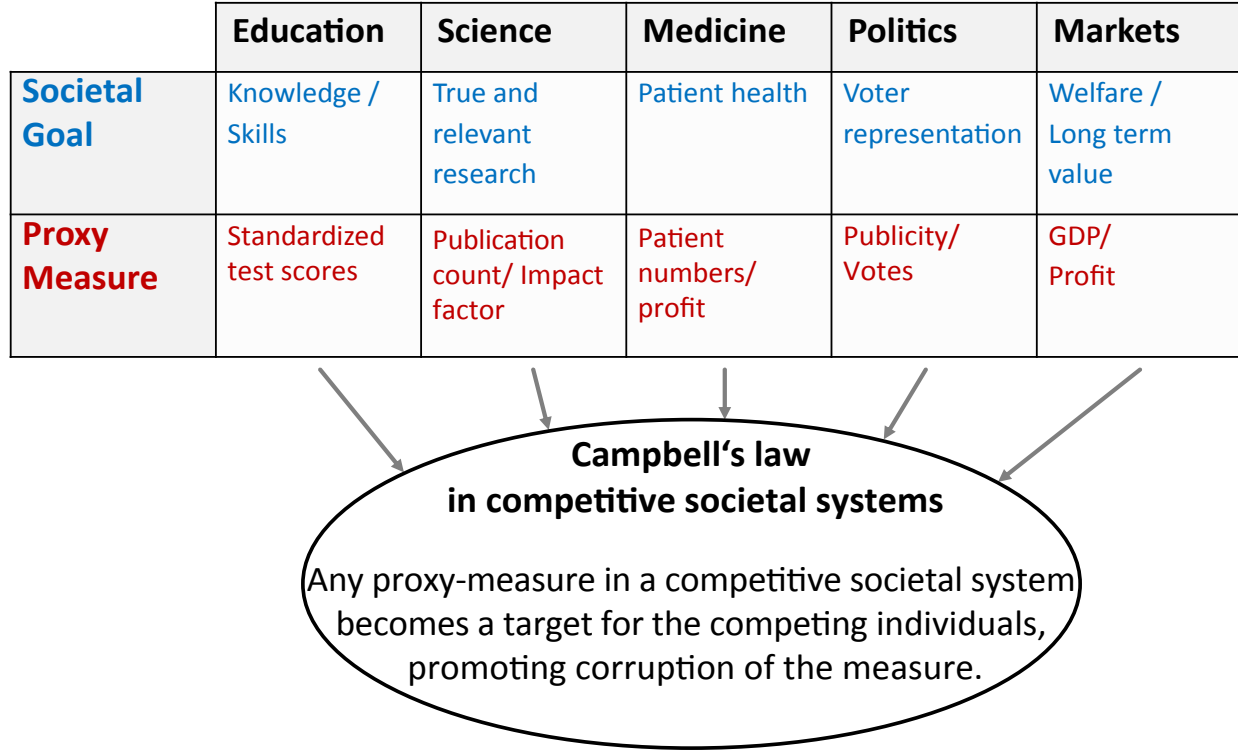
| | Education | Science | Medicine | Politics | Markets |
|---|---|---|---|---|---|
| Societal Goal | Knowledge / Skills | True and relevant research | Patient health | Voter representation | Welfare / Long term value |
| Proxy Measure | Standardized test scores | Publication count/ Impact factor | Patient numbers/ profit | Publicity/ Votes | GDP/ Profit |

Campbell's law in competitive societal systems

Any proxy-measure in a competitive societal system becomes a target for the competing individuals, promoting corruption of the measure.